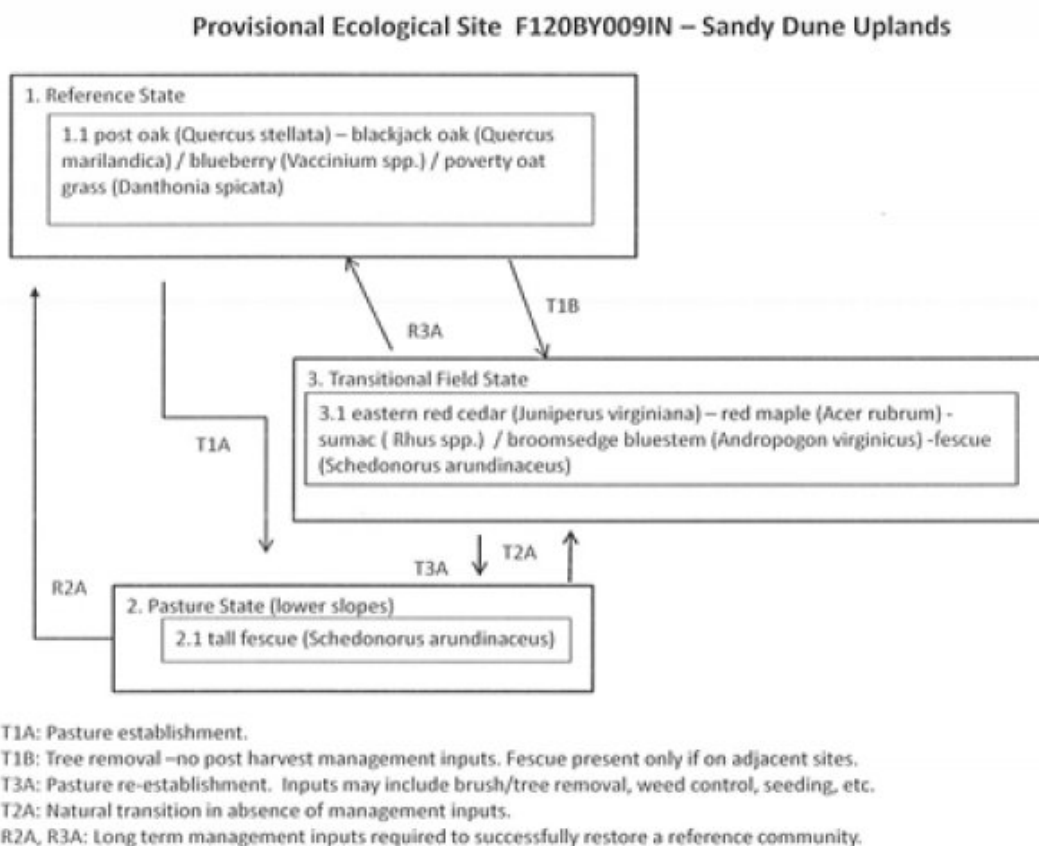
Provisional Ecological Site F120BY009IN – Sandy Dune Uplands

1. Reference State

1.1 post oak (Quercus stellata) – blackjack oak (Quercus marilandica) / blueberry (Vaccinium spp.) / poverty oat grass (Danthonia spicata)

R3A

T1B

T1A

3. Transitional Field State

3.1 eastern red cedar (Juniperus virginiana) – red maple (Acer rubrum) - sumac ( Rhus spp.) / broomsedge bluestem (Andropogon virginicus) -fescue (Schedonorus arundinaceus)

T3A

T2A

R2A

2. Pasture State (lower slopes)

2.1 tall fescue (Schedonorus arundinaceus)

T1A: Pasture establishment.
T1B: Tree removal –no post harvest management inputs. Fescue present only if on adjacent sites.
T3A: Pasture re-establishment. Inputs may include brush/tree removal, weed control, seeding, etc.
T2A: Natural transition in absence of management inputs.
R2A, R3A: Long term management inputs required to successfully restore a reference community.